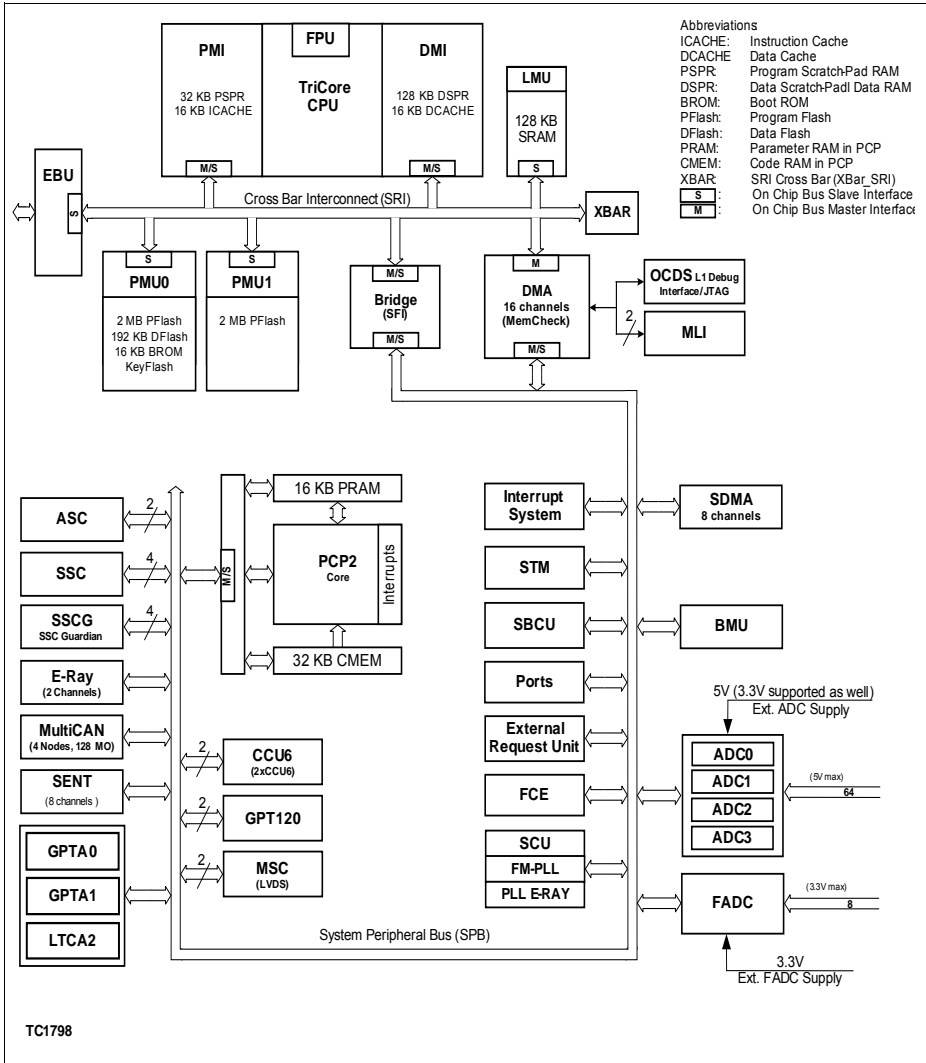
PMI
32 KB PSPR
16 KB ICACHE
M/S

FPU
TriCore
CPU

DMI
128 KB DSPR
16 KB DCACHE
M/S

LMU
128 KB
SRAM
S

Abbreviations
ICACHE: Instruction Cache
DCACHE Data Cache
PSPR: Program Scratch-Pad RAM
DSPR: Data Scratch-Padl Data RAM
BROM: Boot ROM
PFlash: Program Flash
DFlash: Data Flash
PRAM: Parameter RAM in PCP
CMEM: Code RAM in PCP
XBAR: SRI Cross Bar (XBar_SRI)
S : On Chip Bus Slave Interface
M : On Chip Bus Master Interface

EBU
S

Cross Bar Interconnect (SRI)

XBAR

S
PMU0
2 MB PFlash
192 KB DFlash
16 KB BROM
KeyFlash

S
PMU1
2 MB PFlash

M/S
Bridge
(SFI)
M/S

M
DMA
16 channels
(MemCheck)
M/S

OCDS L1 Debug Interface/JTAG

2
MLI

ASC
2
SSC
4
SSCG
SSC Guardian
4
E-Ray
(2 Channels)
MultiCAN
(4 Nodes, 128 MO)
SENT
(8 channels )

GPTA0
GPTA1
LTCA2

M/S
16 KB PRAM
PCP2
Core
Interrupts
32 KB CMEM

2
CCU6
(2xCCU6)
2
GPT120
2
MSC
(LVDS)

Interrupt System
STM
SBCU
Ports
External Request Unit
FCE
SCU
FM-PLL
PLL E-RAY

SDMA
8 channels
BMU

5V (3.3V supported as well)
Ext. ADC Supply
ADC0
ADC1
ADC2
ADC3
(5V max)
64

FADC
(3.3V max)
8
3.3V
Ext. FADC Supply

System Peripheral Bus (SPB)

TC1798